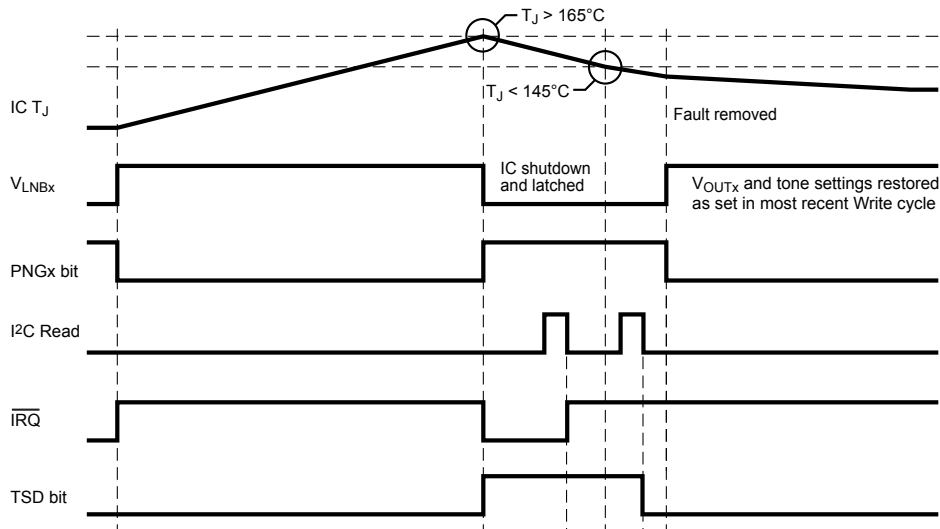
$T_J > 165°C$

$T_J < 145°C$

IC $T_J$

Fault removed

$V_{LNBx}$

IC shutdown and latched

$V_{OUTx}$ and tone settings restored as set in most recent Write cycle

PNGx bit

$I^2C$ Read

$\overline{IRQ}$

TSD bit